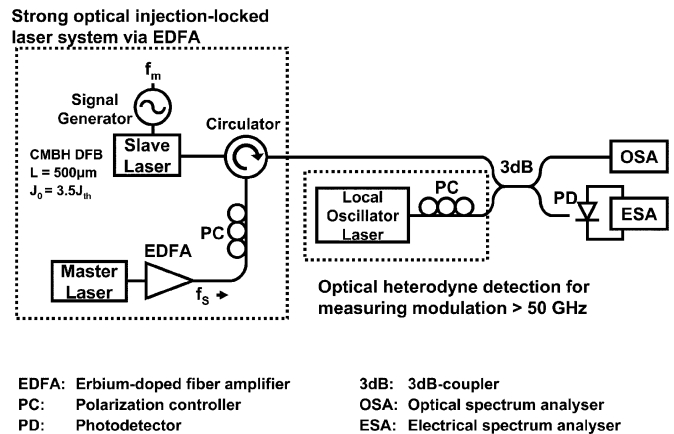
Strong optical injection-locked laser system via EDFA

$f_m$

Signal Generator

Slave Laser

Circulator

CMBH DFB
L = 500µm
$J_0 = 3.5J_{th}$

PC

Master Laser

EDFA

$f_S$

3dB

OSA

PD

ESA

Local Oscillator Laser

PC

Optical heterodyne detection for measuring modulation > 50 GHz

EDFA: Erbium-doped fiber amplifier
PC: Polarization controller
PD: Photodetector

3dB: 3dB-coupler
OSA: Optical spectrum analyser
ESA: Electrical spectrum analyser